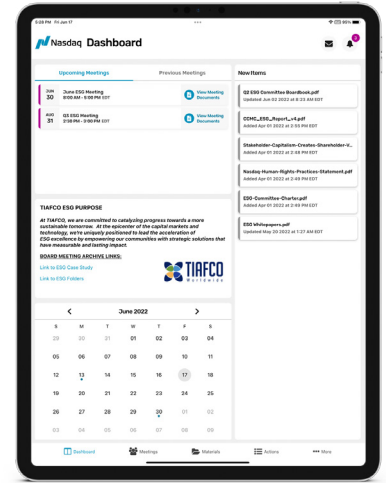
5:28 PM Fri Jun 17

86%

Nasdaq Dashboard

3

Upcoming Meetings

Previous Meetings

JUN 30 June ESG Meeting 9:00 AM - 5:00 PM EDT View Meeting Documents

AUG 31 Q3 ESG Meeting 2:58 PM - 5:00 PM EDT View Meeting Documents

New Items

Q2 ESG Committee Boardbook.pdf
Updated Jun 02 2022 at 8:33 AM EDT

CCMC_ESG_Report_v4.pdf
Added Apr 01 2022 at 2:55 PM EDT

Stakeholder-Capitalism-Creates-Shareholder-V...
Added Apr 01 2022 at 2:48 PM EDT

Nasdaq-Human-Rights-Practices-Statement.pdf
Added Apr 01 2022 at 2:48 PM EDT

ESG-Committee-Charter.pdf
Added Apr 01 2022 at 2:48 PM EDT

ESG Whitepapers.pdf
Updated May 20 2022 at 1:27 AM EDT

TIAFCO ESG PURPOSE

At TIAFCO, we are committed to catalyzing progress towards a more sustainable tomorrow. At the epicenter of the capital markets and technology, we're uniquely positioned to lead the acceleration of ESG excellence by empowering our communities with strategic solutions that have measurable and lasting impact.

BOARD MEETING ARCHIVE LINKS:

Link to ESG Case Study

Link to ESG Folders

TIAFCO Worldwide

June 2022

| S | M | T | W | T | F | S |
|---|---|---|---|---|---|---|
| 29 | 30 | 31 | 01 | 02 | 03 | 04 |
| 05 | 06 | 07 | 08 | 09 | 10 | 11 |
| 12 | 13 | 14 | 15 | 16 | 17 | 18 |
| 19 | 20 | 21 | 22 | 23 | 24 | 25 |
| 26 | 27 | 28 | 29 | 30 | 01 | 02 |
| 03 | 04 | 05 | 06 | 07 | 08 | 09 |

Dashboard Meetings Materials Actions More